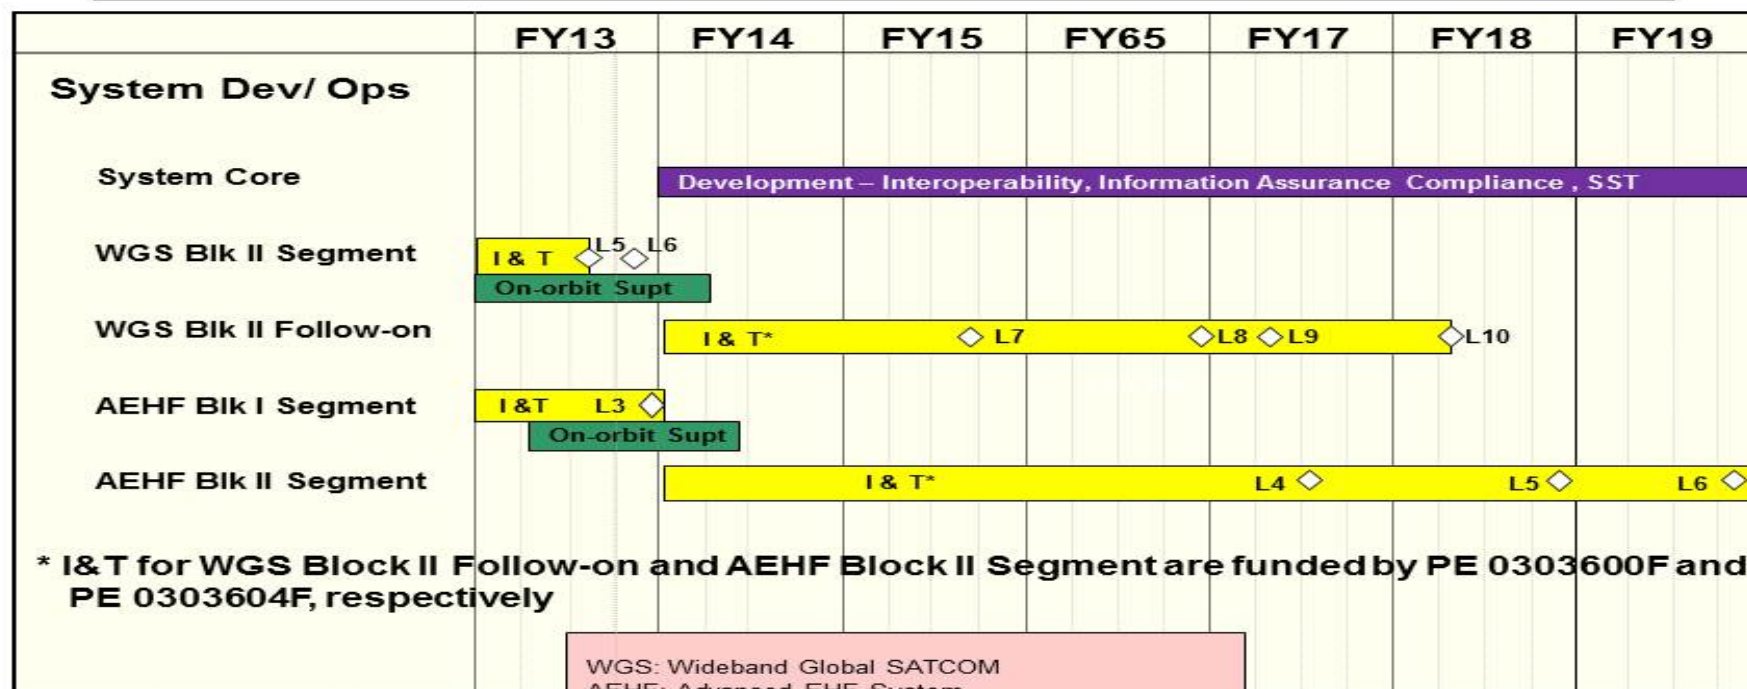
| | FY13 | FY14 | FY15 | FY65 | FY17 | FY18 | FY19 |
|---|---|---|---|---|---|---|---|

System Dev/ Ops

System Core
Development – Interoperability, Information Assurance Compliance , SST

WGS Blk II Segment
I & T L5 L6
On-orbit Supt

WGS Blk II Follow-on
I & T* L7 L8 L9 L10

AEHF Blk I Segment
I &T L3
On-orbit Supt

AEHF Blk II Segment
I & T* L4 L5 L6

* I&T for WGS Block II Follow-on and AEHF Block II Segment are funded by PE 0303600F and PE 0303604F, respectively

WGS: Wideband Global SATCOM
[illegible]